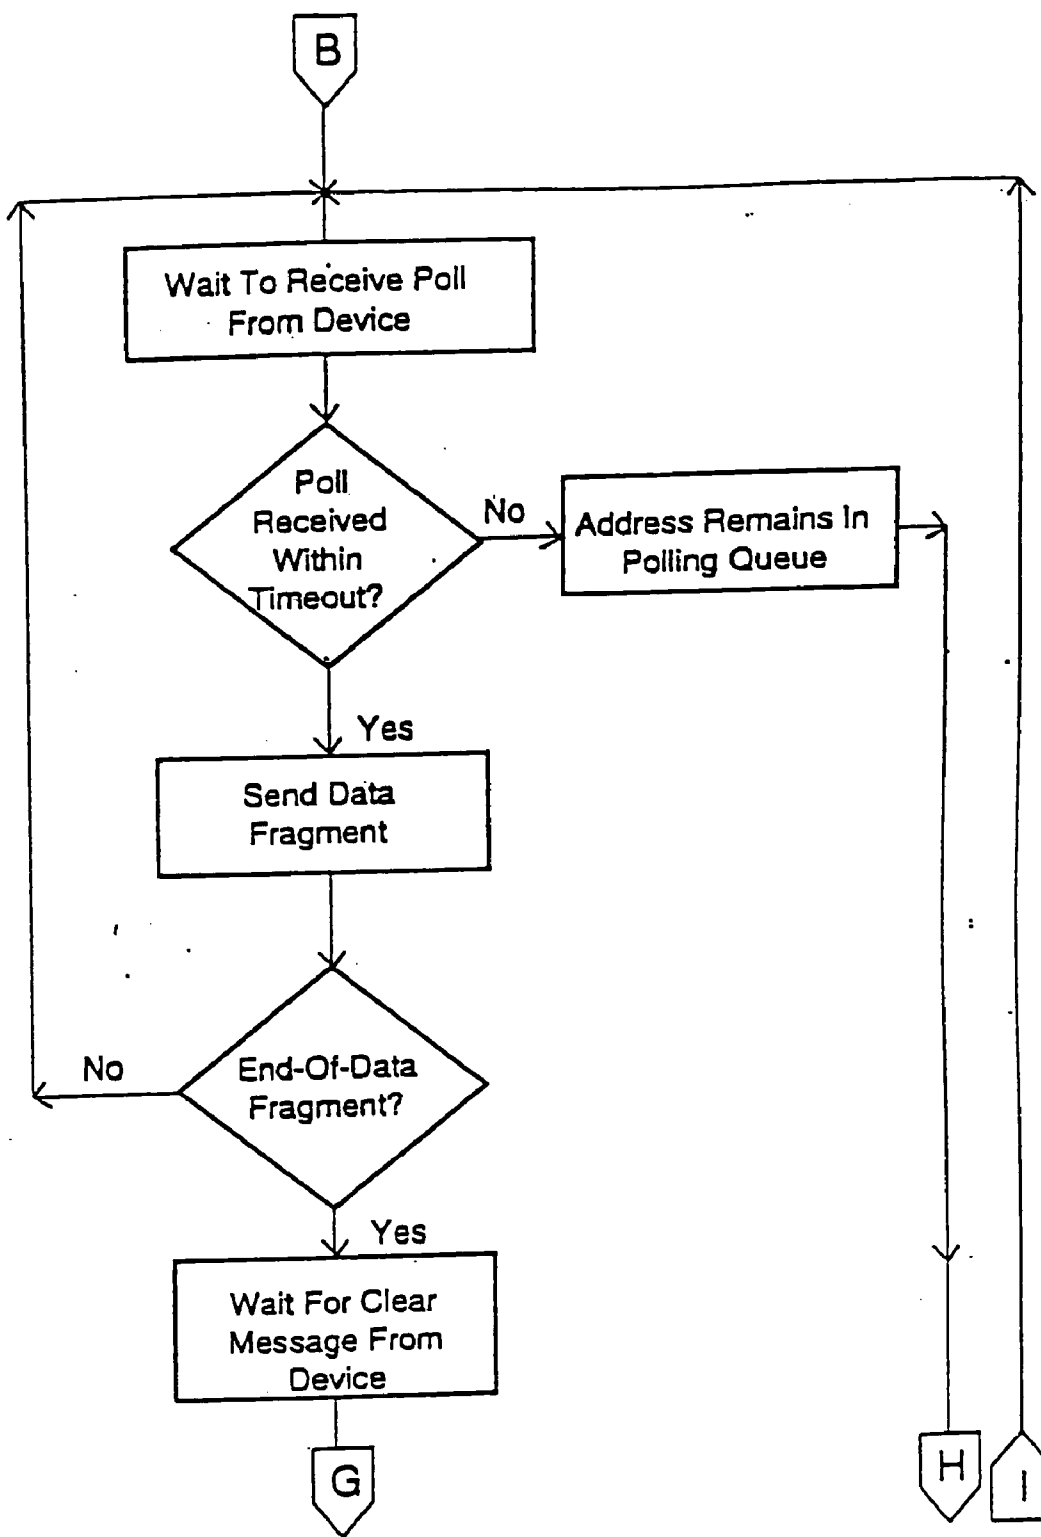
B

Wait To Receive Poll From Device

Poll Received Within Timeout?

No

Address Remains In Polling Queue

Yes

Send Data Fragment

No

End-Of-Data Fragment?

Yes

Wait For Clear Message From Device

G

H

I